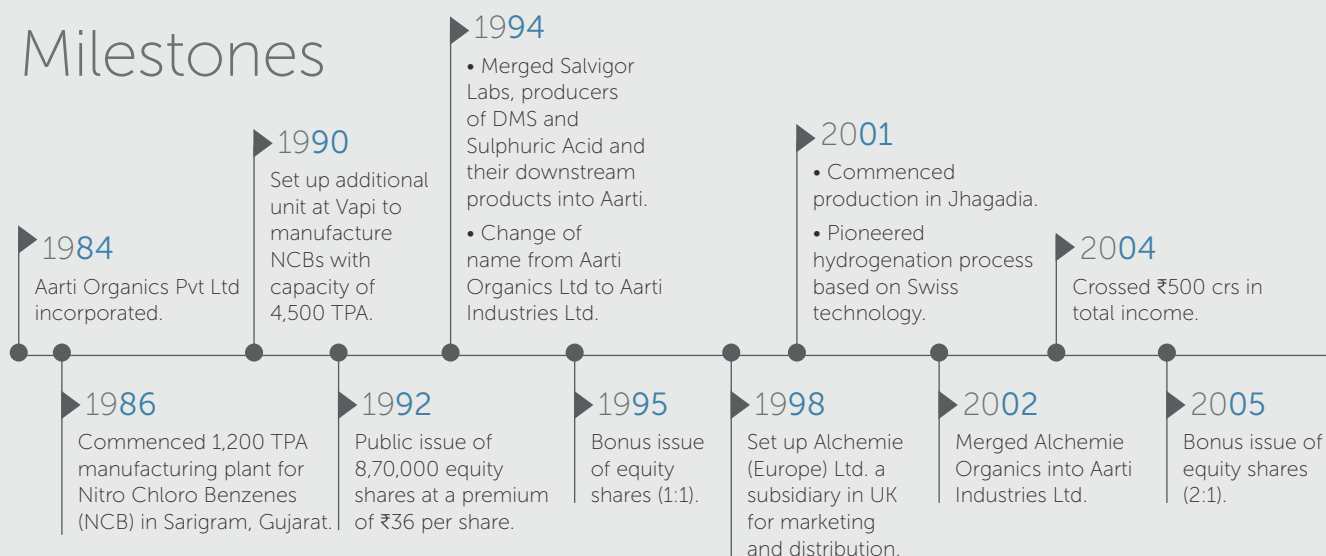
Milestones

1984
Aarti Organics Pvt Ltd incorporated.

1986
Commenced 1,200 TPA manufacturing plant for Nitro Chloro Benzenes (NCB) in Sarigram, Gujarat.

1990
Set up additional unit at Vapi to manufacture NCBs with capacity of 4,500 TPA.

1992
Public issue of 8,70,000 equity shares at a premium of ₹36 per share.

1994
• Merged Salvigor Labs, producers of DMS and Sulphuric Acid and their downstream products into Aarti.

• Change of name from Aarti Organics Ltd to Aarti Industries Ltd.

1995
Bonus issue of equity shares (1:1).

1998
Set up Alchemie (Europe) Ltd. a subsidiary in UK for marketing and distribution.

2001
• Commenced production in Jhagadia.

• Pioneered hydrogenation process based on Swiss technology.

2002
Merged Alchemie Organics into Aarti Industries Ltd.

2004
Crossed ₹500 crs in total income.

2005
Bonus issue of equity shares (2:1).